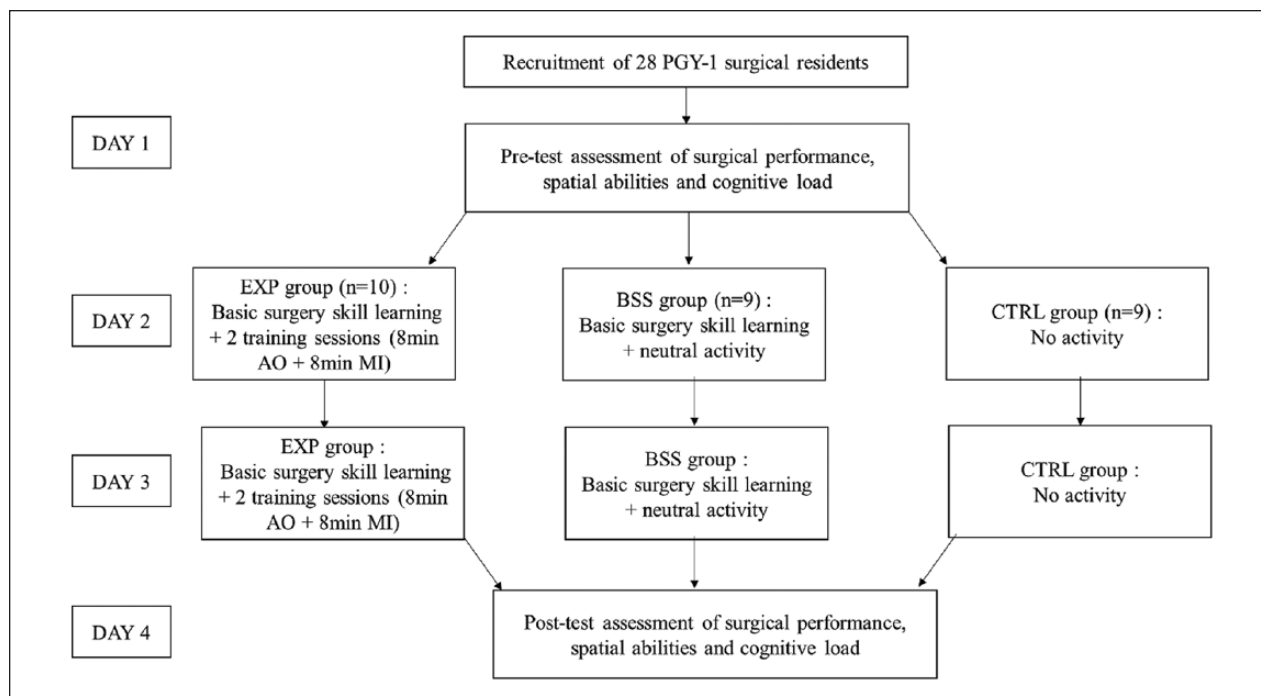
Recruitment of 28 PGY-1 surgical residents

DAY 1

Pre-test assessment of surgical performance, spatial abilities and cognitive load

DAY 2

EXP group (n=10) : Basic surgery skill learning + 2 training sessions (8min AO + 8min MI)

BSS group (n=9) : Basic surgery skill learning + neutral activity

CTRL group (n=9) : No activity

DAY 3

EXP group : Basic surgery skill learning + 2 training sessions (8min AO + 8min MI)

BSS group : Basic surgery skill learning + neutral activity

CTRL group : No activity

DAY 4

Post-test assessment of surgical performance, spatial abilities and cognitive load